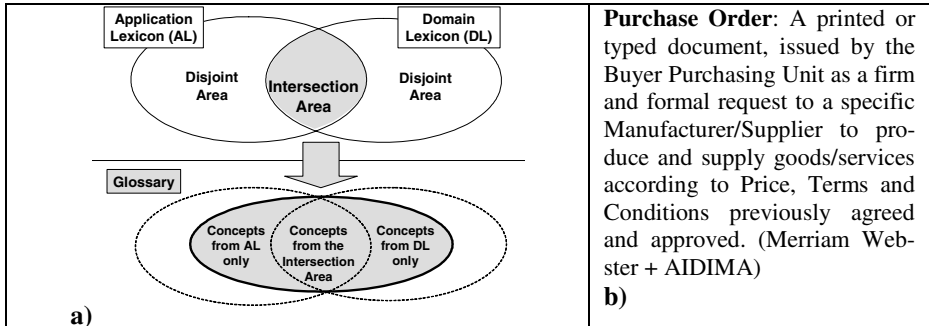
Application Lexicon (AL)

Domain Lexicon (DL)

Disjoint Area

Intersection Area

Disjoint Area

Glossary

Concepts from AL only

Concepts from the Intersection Area

Concepts from DL only

a)

**Purchase Order**: A printed or typed document, issued by the Buyer Purchasing Unit as a firm and formal request to a specific Manufacturer/Supplier to produce and supply goods/services according to Price, Terms and Conditions previously agreed and approved. (Merriam Webster + AIDIMA)

b)